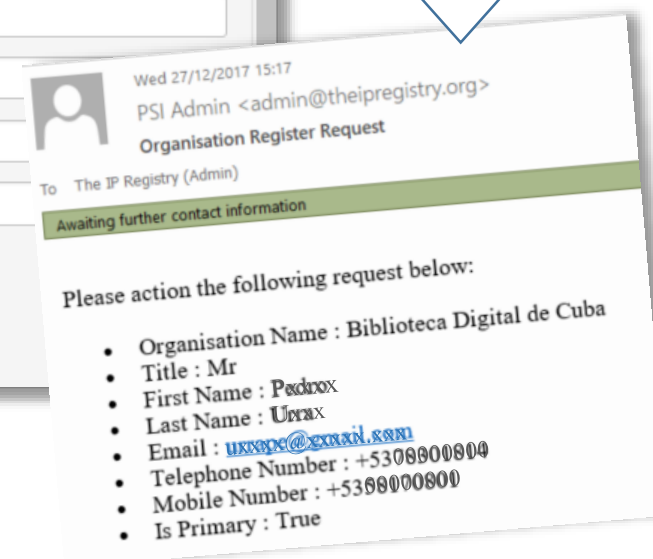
Wed 27/12/2017 15:17
PSI Admin <admin@theipregistry.org>
Organisation Register Request
To The IP Registry (Admin)
Awaiting further contact information

Please action the following request below:

- Organisation Name : Biblioteca Digital de Cuba
- Title : Mr
- First Name : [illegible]
- Last Name : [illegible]
- Email : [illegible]
- Telephone Number : +53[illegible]
- Mobile Number : +53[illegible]
- Is Primary : True